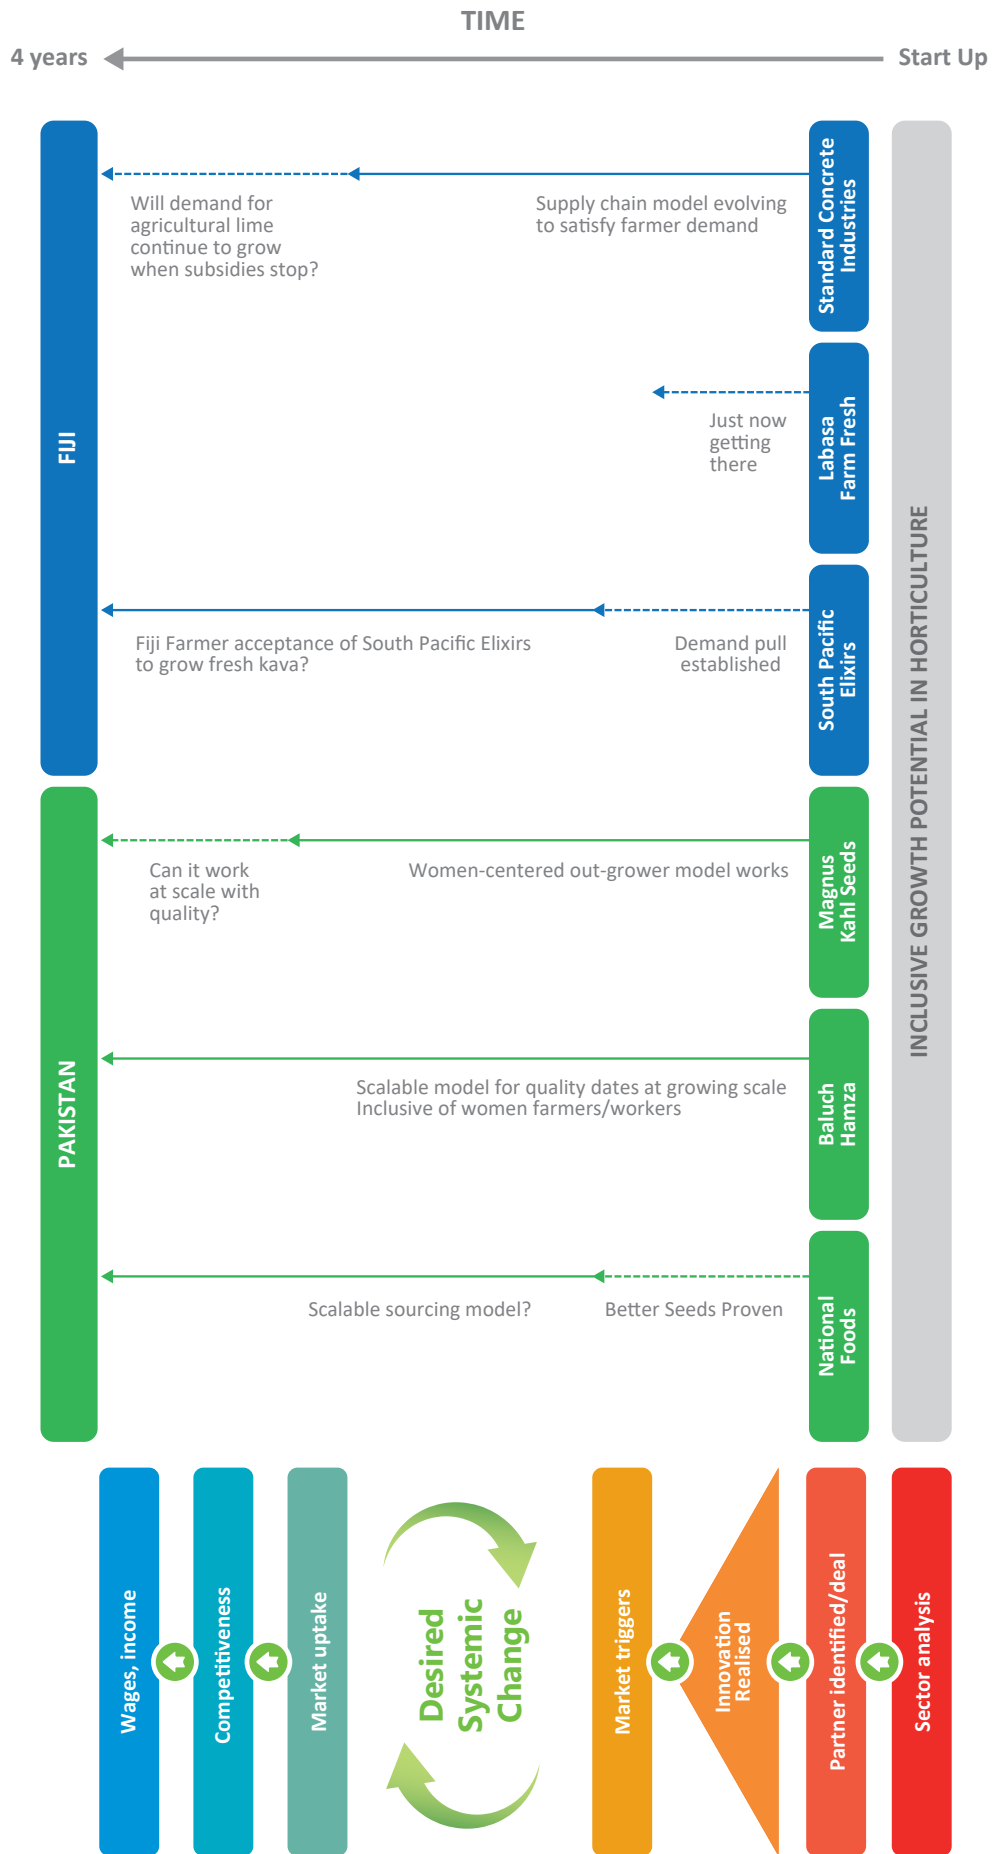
TIME

4 years

Start Up

FIJI

Standard Concrete Industries

Supply chain model evolving to satisfy farmer demand

Will demand for agricultural lime continue to grow when subsidies stop?

Labasa Farm Fresh

Just now getting there

South Pacific Elixirs

Demand pull established

Fiji Farmer acceptance of South Pacific Elixirs to grow fresh kava?

INCLUSIVE GROWTH POTENTIAL IN HORTICULTURE

PAKISTAN

Magnus Kahl Seeds

Women-centered out-grower model works

Can it work at scale with quality?

Baluch Hamza

Scalable model for quality dates at growing scale Inclusive of women farmers/workers

National Foods

Better Seeds Proven

Scalable sourcing model?

Wages, income

Competitiveness

Market uptake

Desired Systemic Change

Market triggers

Innovation Realised

Partner identified/deal

Sector analysis